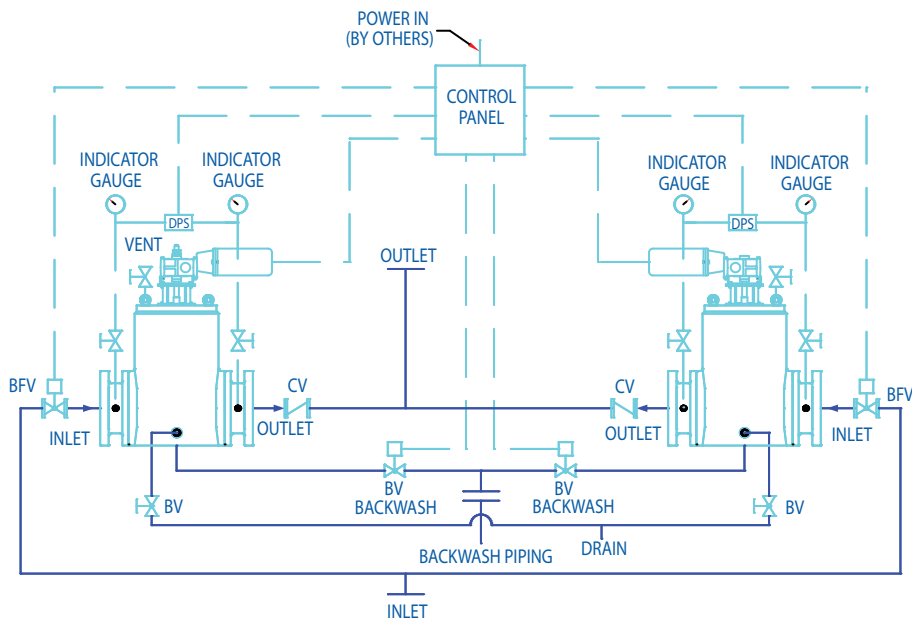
POWER IN
(BY OTHERS)

CONTROL
PANEL

INDICATOR
GAUGE

INDICATOR
GAUGE

DPS

VENT

OUTLET

INDICATOR
GAUGE

INDICATOR
GAUGE

DPS

BFV

INLET

CV

OUTLET

CV

OUTLET

BFV

INLET

BV

BACKWASH

BV

BACKWASH

BV

BV

BACKWASH PIPING

DRAIN

INLET